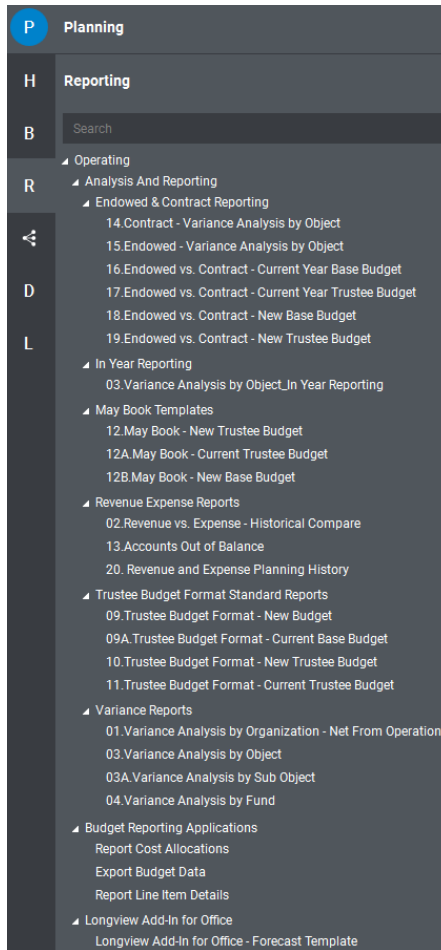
P
Planning

H
B
R
D
L

Reporting

Search

Operating
Analysis And Reporting
Endowed & Contract Reporting
14.Contract - Variance Analysis by Object
15.Endowed - Variance Analysis by Object
16.Endowed vs. Contract - Current Year Base Budget
17.Endowed vs. Contract - Current Year Trustee Budget
18.Endowed vs. Contract - New Base Budget
19.Endowed vs. Contract - New Trustee Budget
In Year Reporting
03.Variance Analysis by Object_In Year Reporting
May Book Templates
12.May Book - New Trustee Budget
12A.May Book - Current Trustee Budget
12B.May Book - New Base Budget
Revenue Expense Reports
02.Revenue vs. Expense - Historical Compare
13.Accounts Out of Balance
20. Revenue and Expense Planning History
Trustee Budget Format Standard Reports
09.Trustee Budget Format - New Budget
09A.Trustee Budget Format - Current Base Budget
10.Trustee Budget Format - New Trustee Budget
11.Trustee Budget Format - Current Trustee Budget
Variance Reports
01.Variance Analysis by Organization - Net From Operation
03.Variance Analysis by Object
03A.Variance Analysis by Sub Object
04.Variance Analysis by Fund
Budget Reporting Applications
Report Cost Allocations
Export Budget Data
Report Line Item Details
Longview Add-In for Office
Longview Add-In for Office - Forecast Template